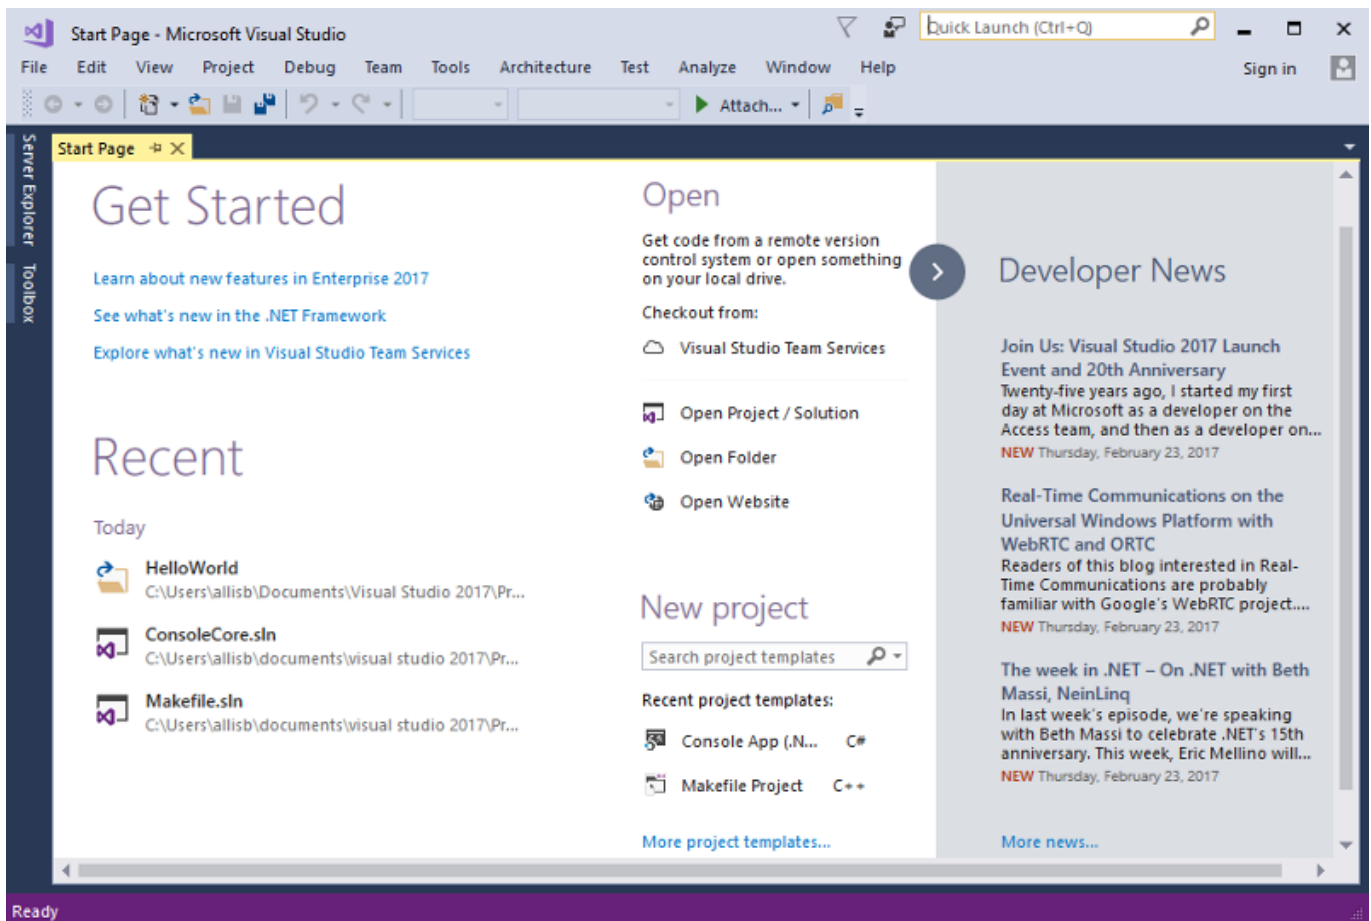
Start Page - Microsoft Visual Studio

Quick Launch (Ctrl+Q)

File Edit View Project Debug Team Tools Architecture Test Analyze Window Help

Sign in

Attach...

Start Page

Server Explorer

Toolbox

Get Started

Learn about new features in Enterprise 2017

See what's new in the .NET Framework

Explore what's new in Visual Studio Team Services

Recent

Today

HelloWorld
C:\Users\allisb\Documents\Visual Studio 2017\Pr...

ConsoleCore.sln
C:\Users\allisb\documents\visual studio 2017\Pr...

Makefile.sln
C:\Users\allisb\documents\visual studio 2017\Pr...

Open

Get code from a remote version control system or open something on your local drive.

Checkout from:

Visual Studio Team Services

Open Project / Solution

Open Folder

Open Website

New project

Search project templates

Recent project templates:

Console App (.N... C#

Makefile Project C++

More project templates...

Developer News

Join Us: Visual Studio 2017 Launch Event and 20th Anniversary
Twenty-five years ago, I started my first day at Microsoft as a developer on the Access team, and then as a developer on...
NEW Thursday, February 23, 2017

Real-Time Communications on the Universal Windows Platform with WebRTC and ORTC
Readers of this blog interested in Real-Time Communications are probably familiar with Google's WebRTC project....
NEW Thursday, February 23, 2017

The week in .NET – On .NET with Beth Massi, NeinLinq
In last week's episode, we're speaking with Beth Massi to celebrate .NET's 15th anniversary. This week, Eric Mellino will...
NEW Thursday, February 23, 2017

More news...

Ready